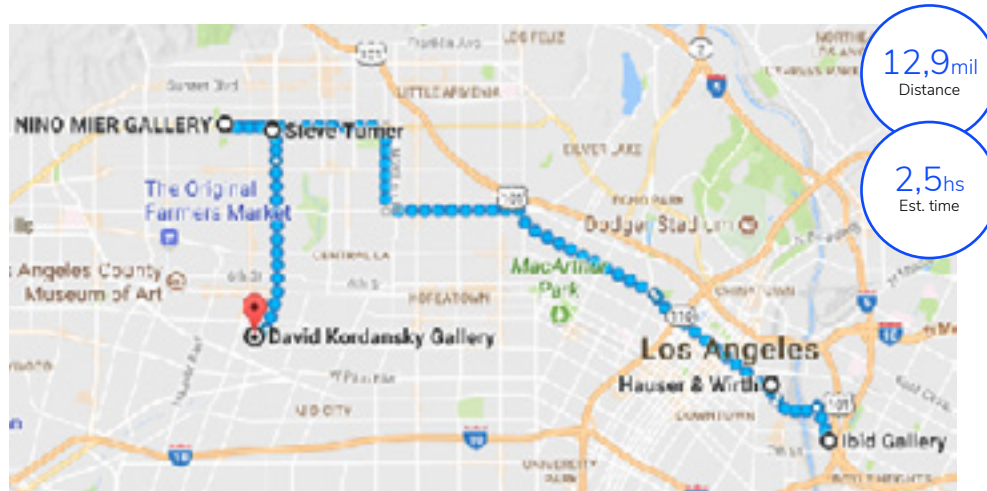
12,9mil
Distance

2,5hs
Est. time

NINO MIER GALLERY
Steve Turner
The Original Farmers Market
Los Angeles County Museum of Art
David Kordansky Gallery
MacArthur Park
Dodger Stadium
Los Angeles
Hauser & Wirth
Ibid Gallery
LITTLE ARMENIA
SILVER LAKE
LOS FELIZ
KOREATOWN
MID CITY
DOWNTOWN
UNIVERSITY PARK
101
110
10
5
2